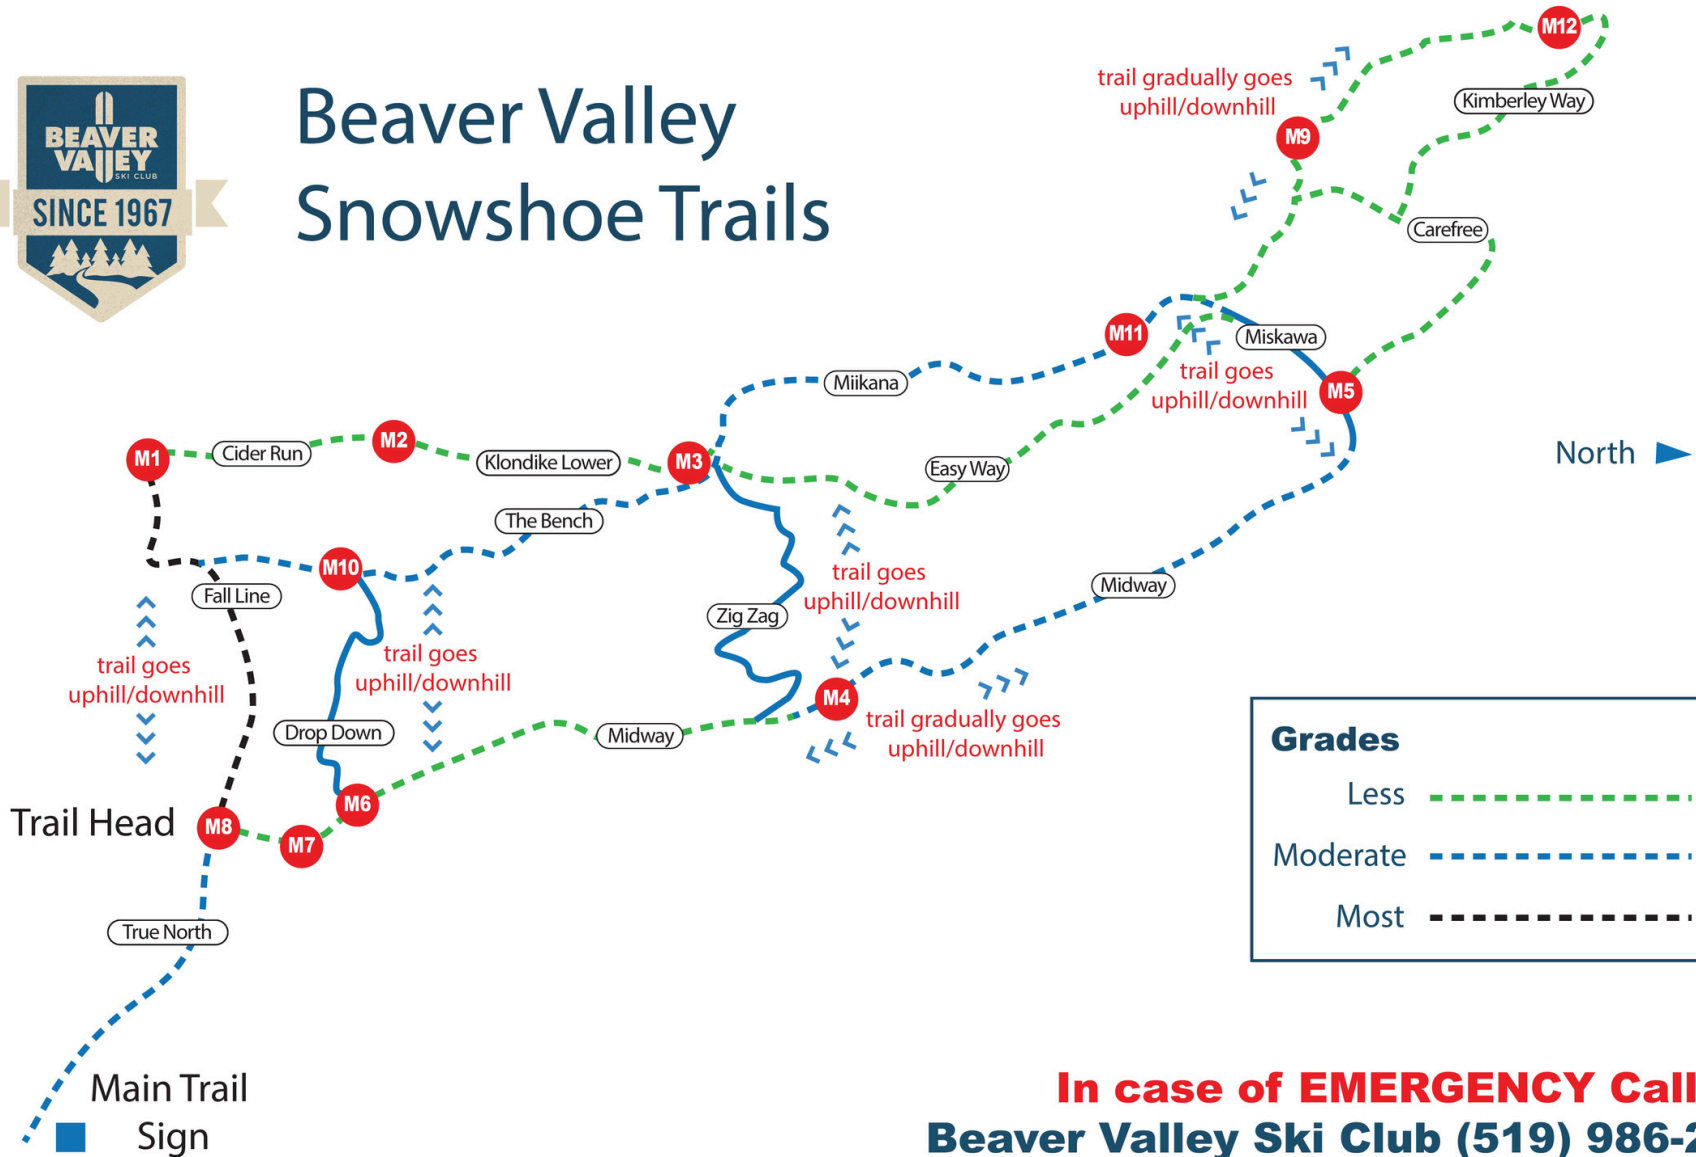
BEAVER VALLEY SKI CLUB
SINCE 1967

Beaver Valley Snowshoe Trails

trail gradually goes uphill/downhill

M12

Kimberley Way

M9

Carefree

M11

Miskawa

trail goes uphill/downhill

M5

Miikana

M1

Cider Run

M2

Klondike Lower

M3

Easy Way

North

The Bench

M10

Fall Line

trail goes uphill/downhill

trail goes uphill/downhill

Zig Zag

trail goes uphill/downhill

Midway

M4

trail gradually goes uphill/downhill

Drop Down

Midway

M6

Trail Head

M8

M7

True North

Grades

Less

Moderate

Most

Main Trail

Sign

In case of EMERGENCY Call

Beaver Valley Ski Club (519) 986-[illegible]